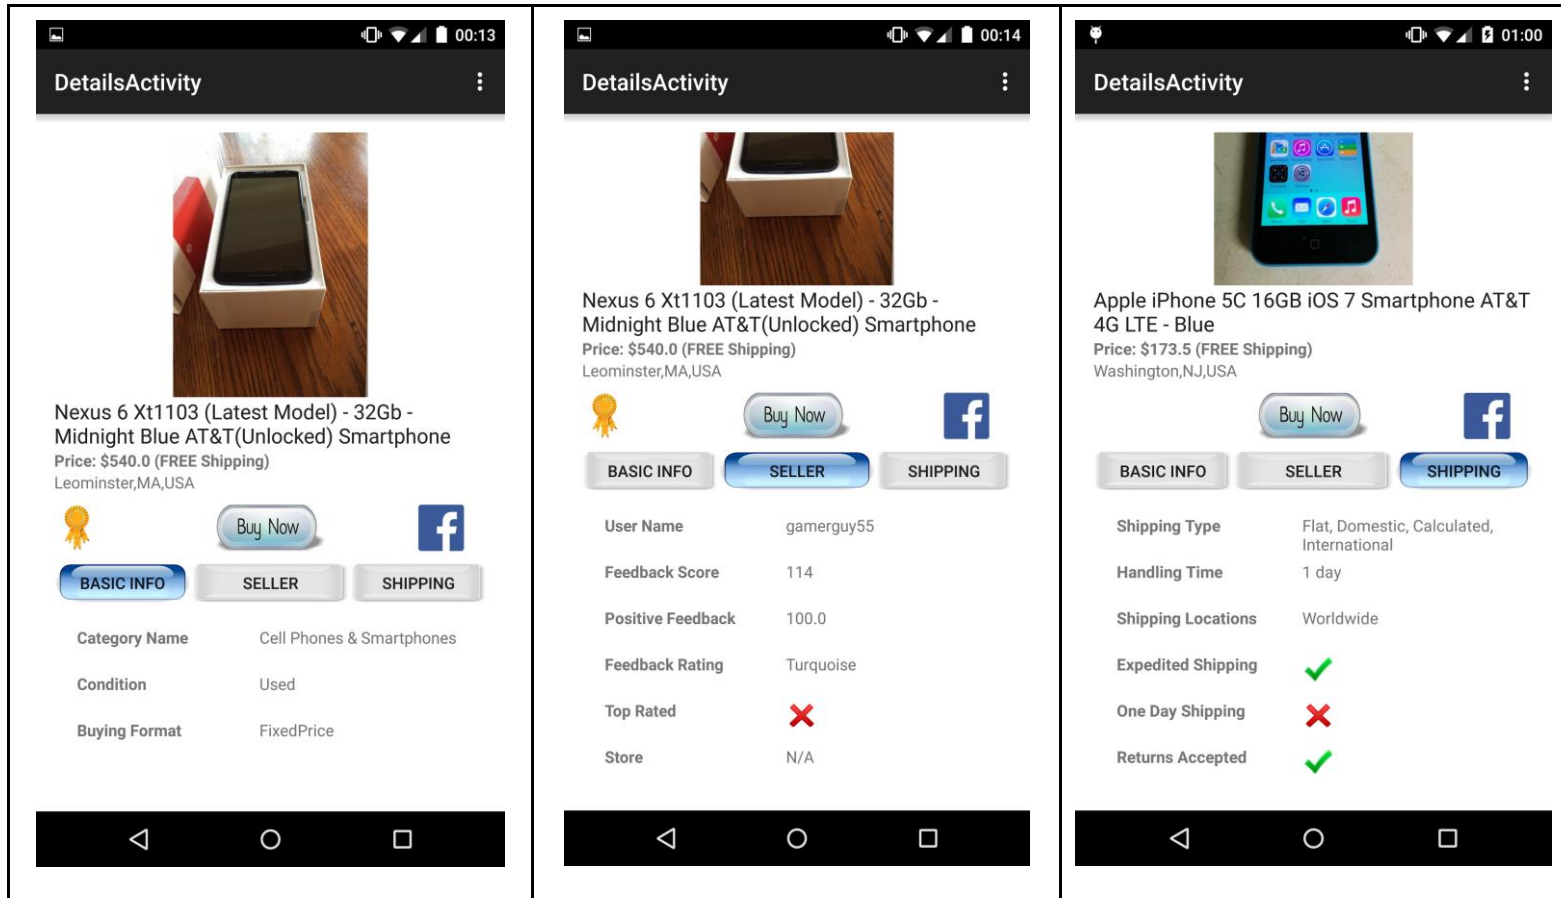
00:13

DetailsActivity

Nexus 6 Xt1103 (Latest Model) - 32Gb - Midnight Blue AT&T(Unlocked) Smartphone
Price: $540.0 (FREE Shipping)
Leominster,MA,USA

Buy Now

BASIC INFO
SELLER
SHIPPING

| | |
|---|---|
| Category Name | Cell Phones & Smartphones |
| Condition | Used |
| Buying Format | FixedPrice |

00:14

DetailsActivity

Nexus 6 Xt1103 (Latest Model) - 32Gb - Midnight Blue AT&T(Unlocked) Smartphone
Price: $540.0 (FREE Shipping)
Leominster,MA,USA

Buy Now

BASIC INFO
SELLER
SHIPPING

| | |
|---|---|
| User Name | gamerguy55 |
| Feedback Score | 114 |
| Positive Feedback | 100.0 |
| Feedback Rating | Turquoise |
| Top Rated | ✗ |
| Store | N/A |

01:00

DetailsActivity

Apple iPhone 5C 16GB iOS 7 Smartphone AT&T 4G LTE - Blue
Price: $173.5 (FREE Shipping)
Washington,NJ,USA

Buy Now

BASIC INFO
SELLER
SHIPPING

| | |
|---|---|
| Shipping Type | Flat, Domestic, Calculated, International |
| Handling Time | 1 day |
| Shipping Locations | Worldwide |
| Expedited Shipping | ✓ |
| One Day Shipping | ✗ |
| Returns Accepted | ✓ |